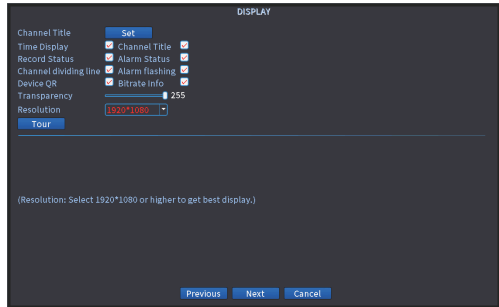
DISPLAY

Channel Title Set

Time Display Channel Title

Record Status Alarm Status

Channel dividing line Alarm flashing

Device QR Bitrate Info

Transparency 255

Resolution 1920*1080

Tour

(Resolution: Select 1920*1080 or higher to get best display.)

Previous Next Cancel